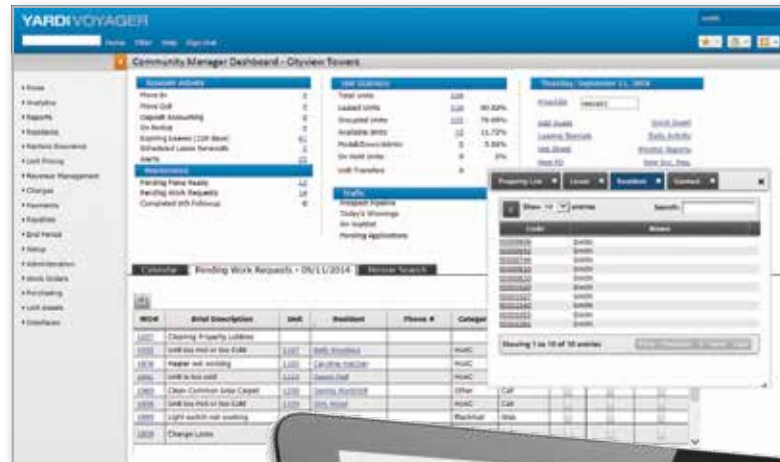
YARDI VOYAGER

Home Filter Help Sign Out

Community Manager Dashboard - Cityview Towers

Resident Activity
Move In
Move Out
Deposit Accounting
On Notice
Expiring Leases (120 days)
Scheduled Lease Renewals
Alerts

Maintenance
Pending Make Ready
Pending Work Requests
Completed WO Followup

Unit Statistics
Total Units
Leased Units
Occupied Units
Available Units
Model/Down/Admin
On Hold Units
Unit Transfers

Traffic
Prospect Pipeline
Today's Showings
On Waitlist
Pending Applications

Thursday, September 11, 2014

Add Guest
Leasing Specials
New Lease
New PO

Quick Guest
Daily Activity
Prospect Reports
New Svc. Req.

Property List
Lease
Resident
Contact

Show 10 entries
Search:

Code
Name

Showing 1 to 10 of 10 entries

Calendar
Pending Work Requests - 09/11/2014
Browse Search

WO#
Brief Description
Unit
Resident
Phone #
Category

Cleaning Property Lobbies
Unit too Hot or too Cold
Heater not working
Unit is too cold
Clean Common Area Carpet
Unit too Hot or too Cold
Light switch not working
Change Locks

HVAC
HVAC
HVAC
Other
HVAC
Electrical

Home
Analytics
Reports
Residents
Renters Insurance
Unit Pricing
Revenue Management
Charges
Payments
Payables
End Period
Setup
Administration
Work Orders
Purchasing
Lost Assets
Interfaces